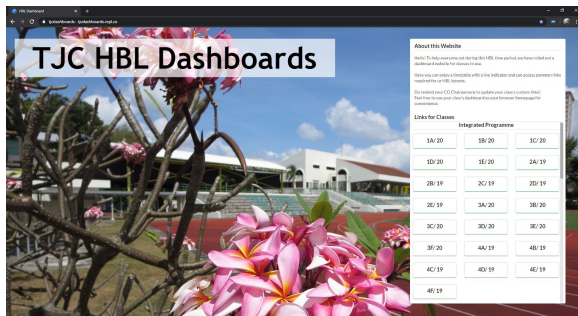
HBL Dashboard

tjcdashboards - tjcdashboards.repl.co

TJC HBL Dashboards

About this Website

Hello! To help everyone out during this HBL time period, we have rolled out a dashboard website for classes to use.

Here you can view a timetable with a live indicator and can access common links required for e-HBL lessons.

Do remind your CG Chairpersons to update your class's custom links! Feel free to use your class's dashboard as your browser homepage for convenience.

Links for Classes

Integrated Programme

| | | |
|---|---|---|
| 1A/20 | 1B/20 | 1C/20 |
| 1D/20 | 1E/20 | 2A/19 |
| 2B/19 | 2C/19 | 2D/19 |
| 2E/19 | 3A/20 | 3B/20 |
| 3C/20 | 3D/20 | 3E/20 |
| 3F/20 | 4A/19 | 4B/19 |
| 4C/19 | 4D/19 | 4E/19 |
| 4F/19 | | |